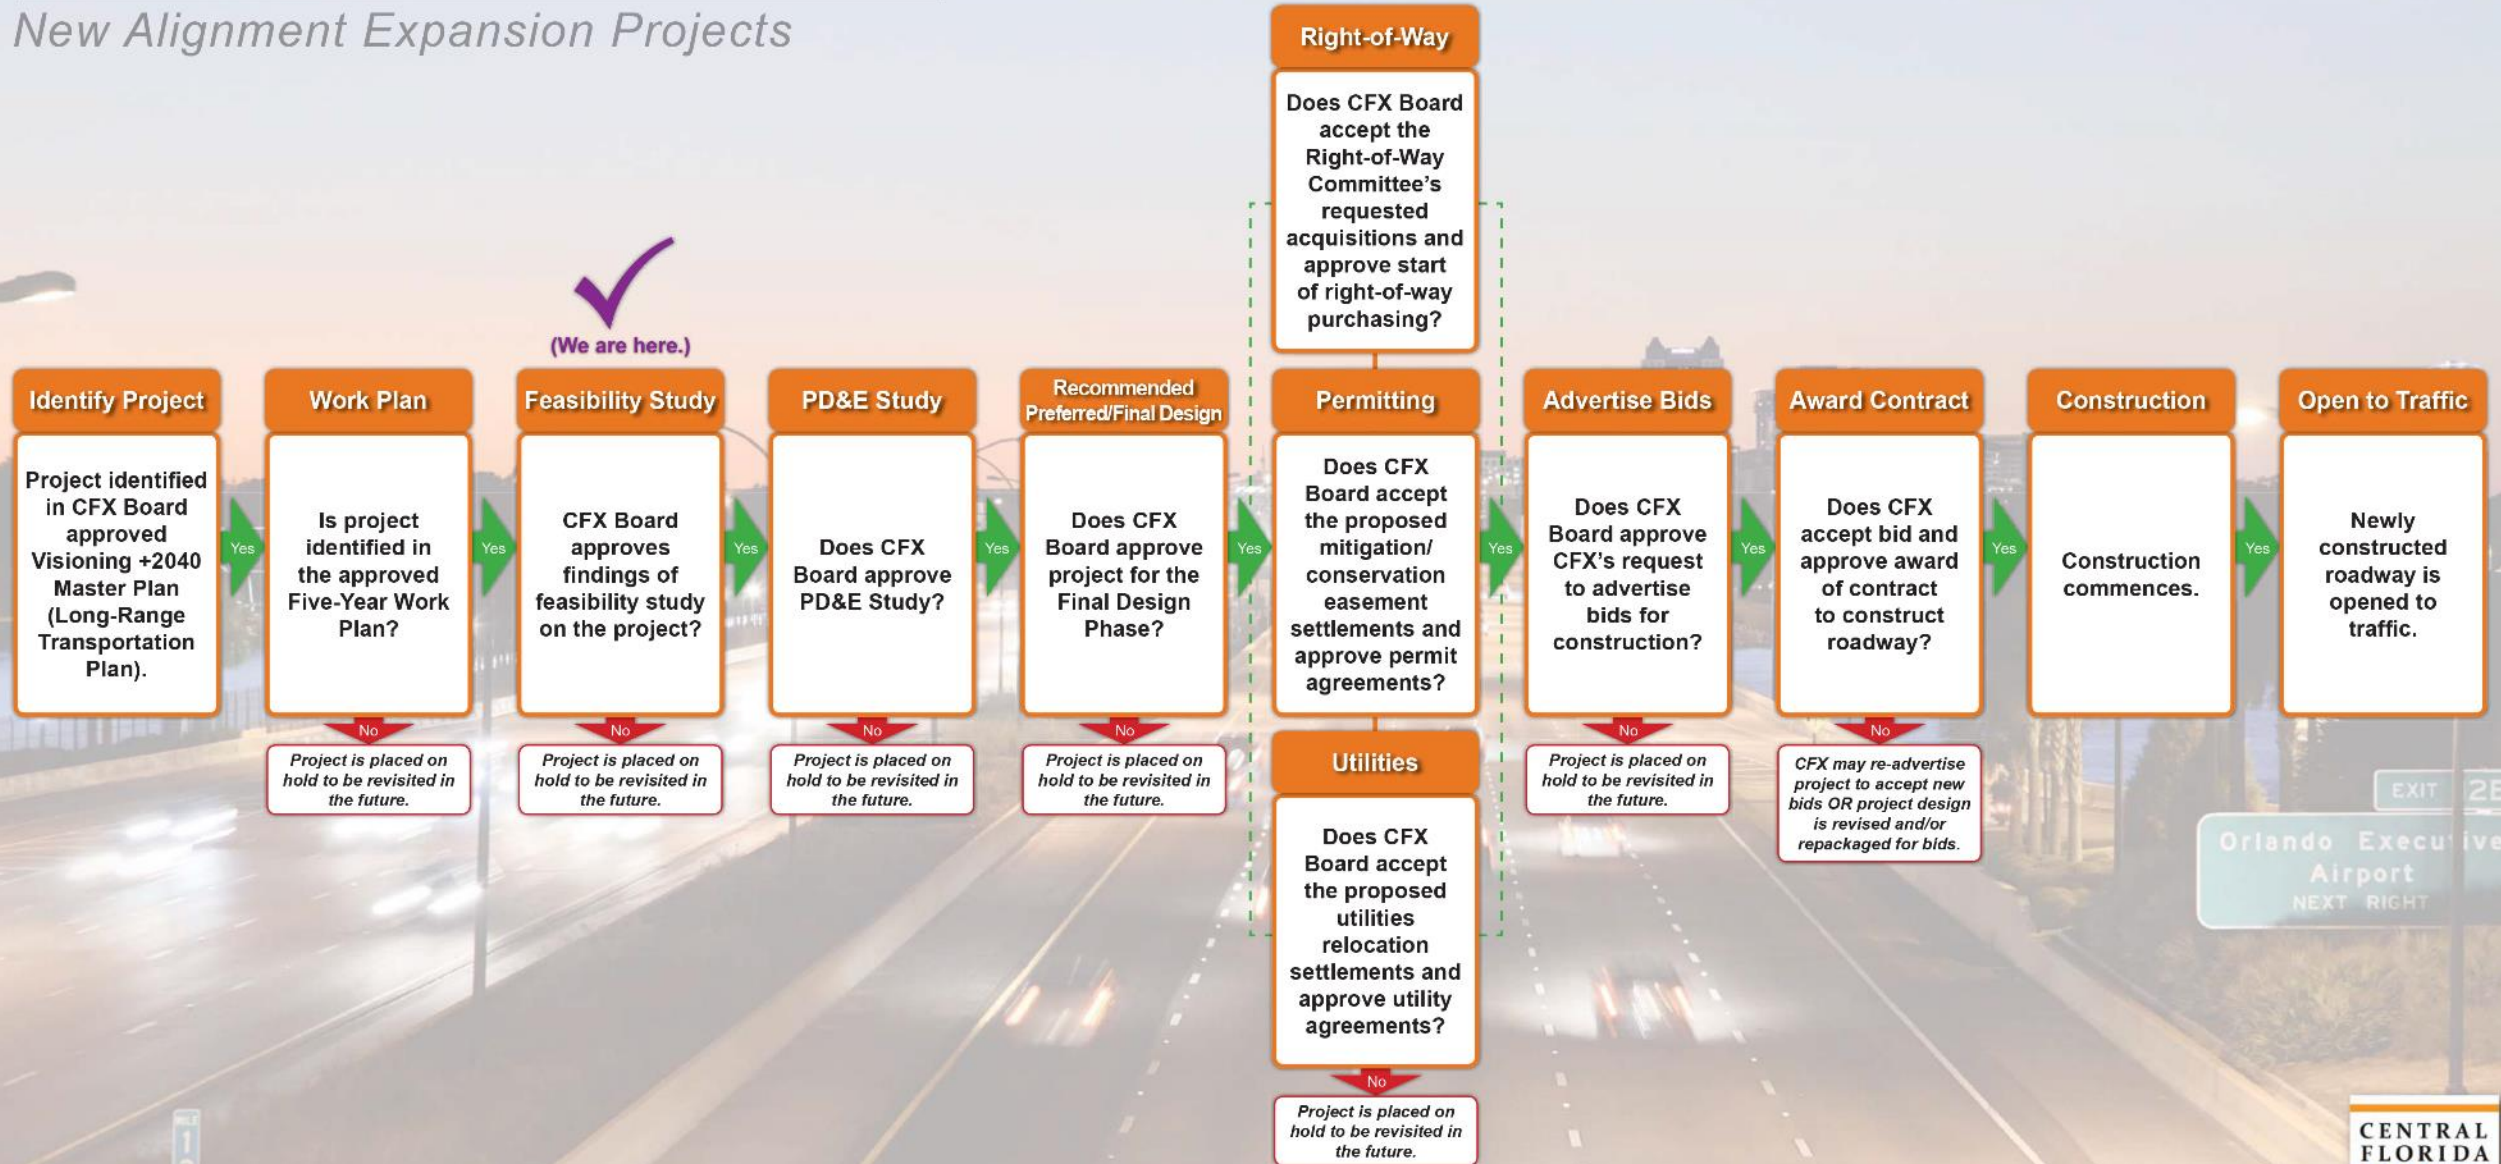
New Alignment Expansion Projects

(We are here.)

Identify Project

Project identified in CFX Board approved Visioning +2040 Master Plan (Long-Range Transportation Plan).

Yes

Work Plan

Is project identified in the approved Five-Year Work Plan?

No

Project is placed on hold to be revisited in the future.

Yes

Feasibility Study

CFX Board approves findings of feasibility study on the project?

No

Project is placed on hold to be revisited in the future.

Yes

PD&E Study

Does CFX Board approve PD&E Study?

No

Project is placed on hold to be revisited in the future.

Yes

Recommended Preferred/Final Design

Does CFX Board approve project for the Final Design Phase?

No

Project is placed on hold to be revisited in the future.

Yes

Right-of-Way

Does CFX Board accept the Right-of-Way Committee's requested acquisitions and approve start of right-of-way purchasing?

Permitting

Does CFX Board accept the proposed mitigation/ conservation easement settlements and approve permit agreements?

Utilities

Does CFX Board accept the proposed utilities relocation settlements and approve utility agreements?

No

Project is placed on hold to be revisited in the future.

Yes

Advertise Bids

Does CFX Board approve CFX's request to advertise bids for construction?

No

Project is placed on hold to be revisited in the future.

Yes

Award Contract

Does CFX accept bid and approve award of contract to construct roadway?

No

CFX may re-advertise project to accept new bids OR project design is revised and/or repackaged for bids.

Yes

Construction

Construction commences.

Yes

Open to Traffic

Newly constructed roadway is opened to traffic.

EXIT 2E

Orlando Executive Airport
NEXT RIGHT

CENTRAL FLORIDA